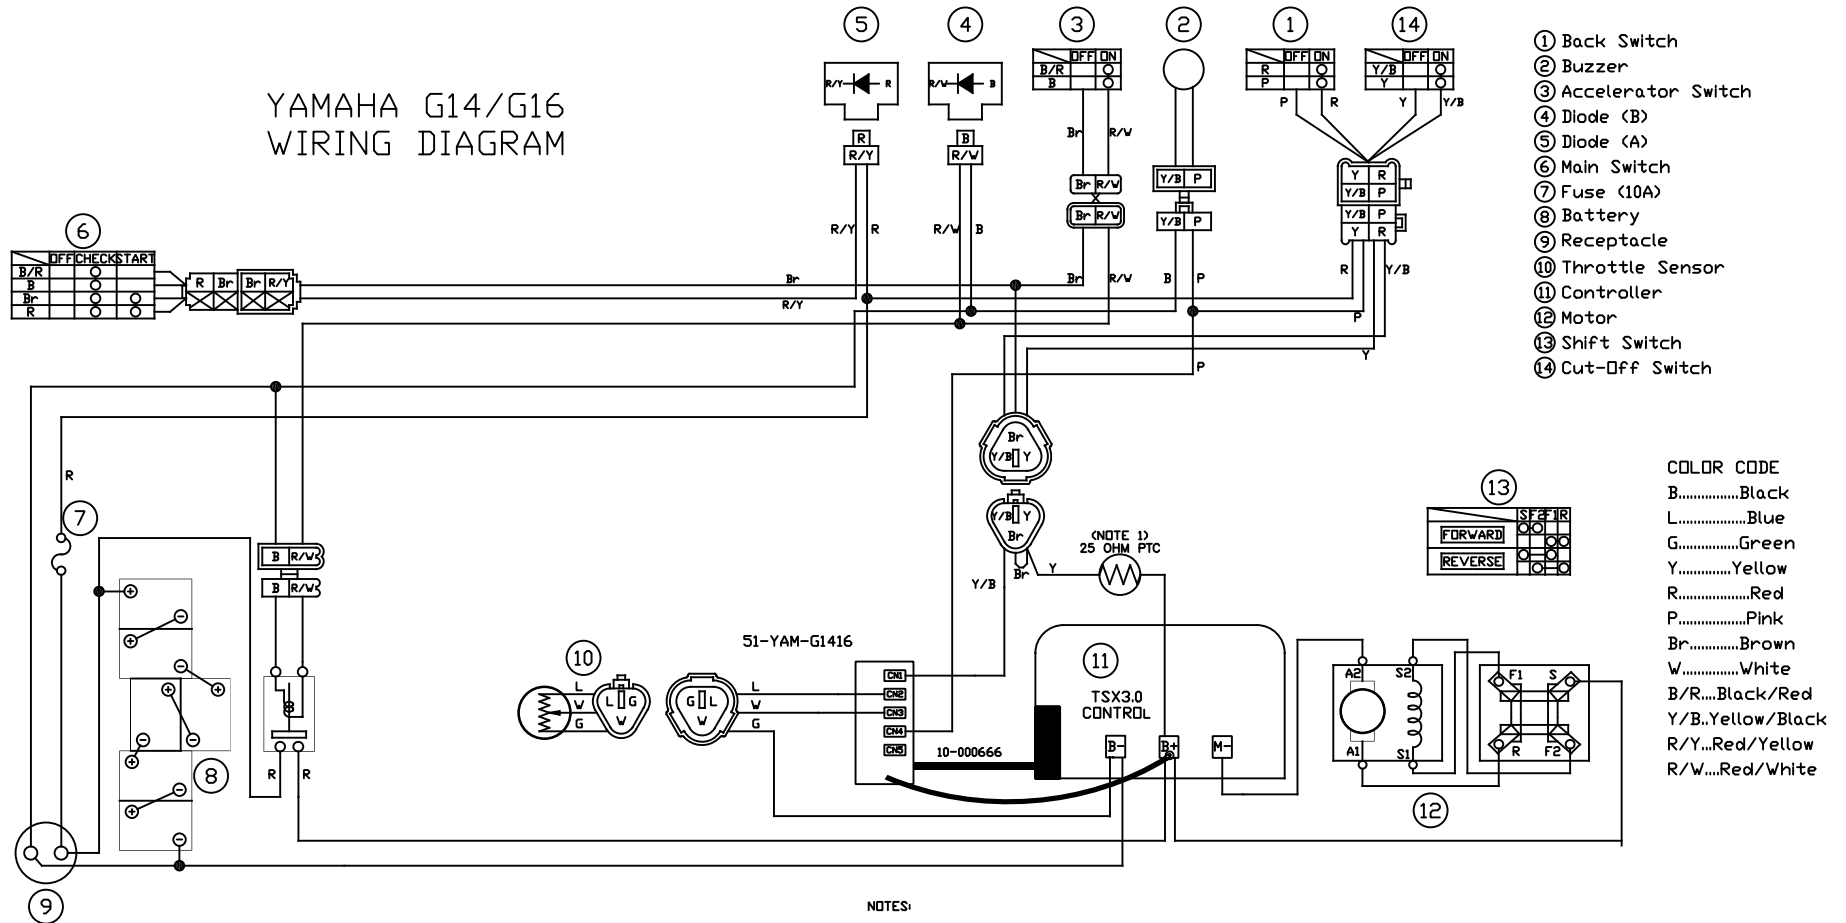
YAMAHA G14/G16
WIRING DIAGRAM

① Back Switch
② Buzzer
③ Accelerator Switch
④ Diode (B)
⑤ Diode (A)
⑥ Main Switch
⑦ Fuse (10A)
⑧ Battery
⑨ Receptacle
⑩ Throttle Sensor
⑪ Controller
⑫ Motor
⑬ Shift Switch
⑭ Cut-Off Switch

COLOR CODE
B..............Black
L..............Blue
G..............Green
Y..............Yellow
R..............Red
P..............Pink
Br............Brown
W.............White
B/R....Black/Red
Y/B..Yellow/Black
R/Y...Red/Yellow
R/W....Red/White

5 4 3 2 1 14

R/Y R
R/W B

| | OFF | ON |
|---|---|---|
| B/R | | |
| B | | |

| | OFF | ON |
|---|---|---|
| R | | |
| P | | |

| | OFF | ON |
|---|---|---|
| Y/B | | |
| Y | | |

R R/Y B R/W Br R/W Br R/W Y/B P Y/B P Y R Y/B P Y/B P Y R P R Y Y/B

6
| | OFF | CHECK | START |
|---|---|---|---|
| B/R | | | |
| B | | | |
| Br | | | |
| R | | | |

R Br Br R/Y Br R/Y R/Y R R/W B Br R/W B P R Y/B P Y P

Br Y/B Y Y/B Y Br Br Y

7 R
B R/W B R/W
R R
Y/B

(NOTE 1)
25 OHM PTC

13
| | SF | 2F | 1R |
|---|---|---|---|
| FORWARD | | | |
| REVERSE | | | |

51-YAM-G1416
10 L W G G L W L W G
CN1 CN2 CN3 CN4 CN5
10-000666
11 TSX3.0 CONTROL
B- B+ M-
A2 S2 A1 S1 F1 S F2 R
8
12
9

NOTES: